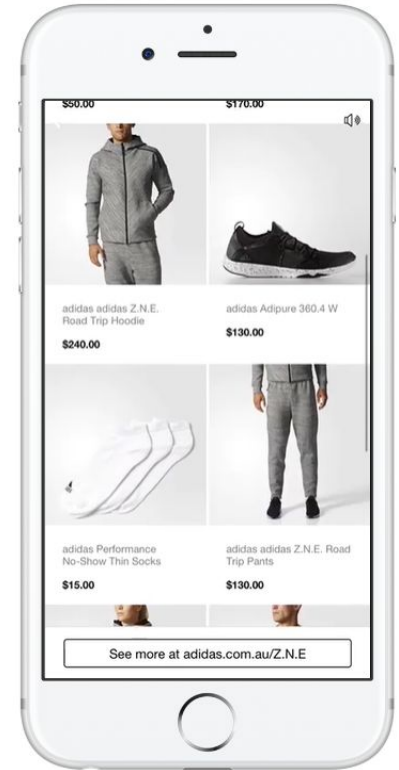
$50.00

$170.00

adidas adidas Z.N.E. Road Trip Hoodie

$240.00

adidas Adipure 360.4 W

$130.00

adidas Performance No-Show Thin Socks

$15.00

adidas adidas Z.N.E. Road Trip Pants

$130.00

See more at adidas.com.au/Z.N.E